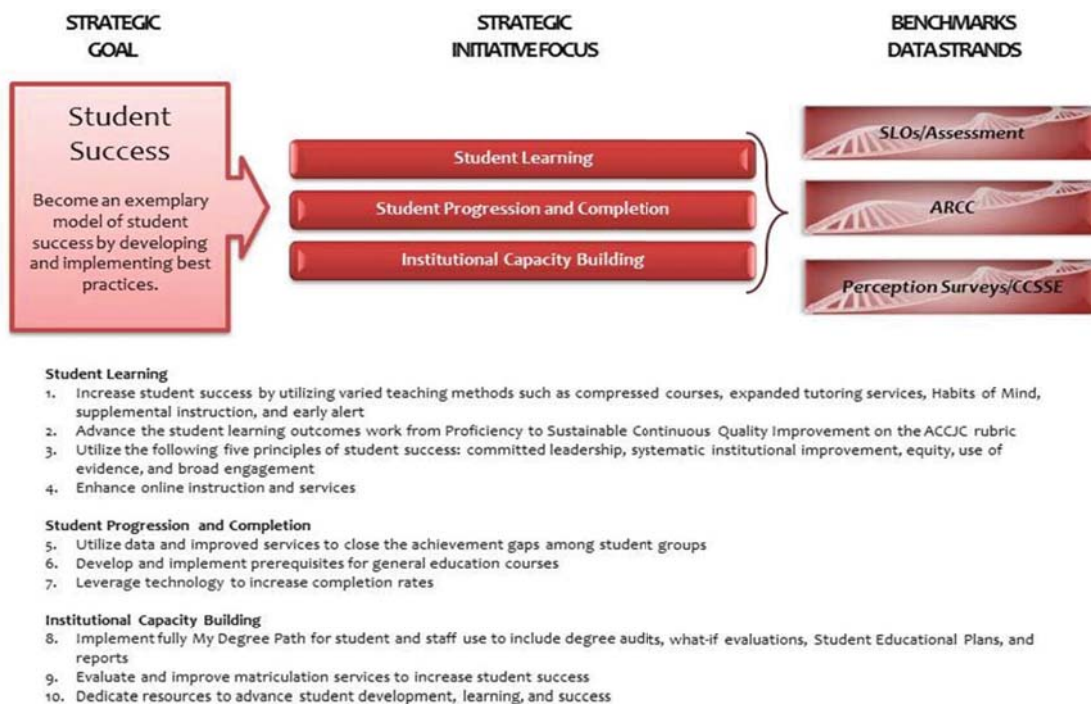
STRATEGIC GOAL

STRATEGIC INITIATIVE FOCUS

BENCHMARKS DATA STRANDS

Student Success

Become an exemplary model of student success by developing and implementing best practices.

Student Learning

Student Progression and Completion

Institutional Capacity Building

SLOs/Assessment

ARCC

Perception Surveys/CCSSE

Student Learning
1. Increase student success by utilizing varied teaching methods such as compressed courses, expanded tutoring services, Habits of Mind, supplemental instruction, and early alert
2. Advance the student learning outcomes work from Proficiency to Sustainable Continuous Quality Improvement on the ACCJC rubric
3. Utilize the following five principles of student success: committed leadership, systematic institutional improvement, equity, use of evidence, and broad engagement
4. Enhance online instruction and services

Student Progression and Completion
5. Utilize data and improved services to close the achievement gaps among student groups
6. Develop and implement prerequisites for general education courses
7. Leverage technology to increase completion rates

Institutional Capacity Building
8. Implement fully My Degree Path for student and staff use to include degree audits, what-if evaluations, Student Educational Plans, and reports
9. Evaluate and improve matriculation services to increase student success
10. Dedicate resources to advance student development, learning, and success